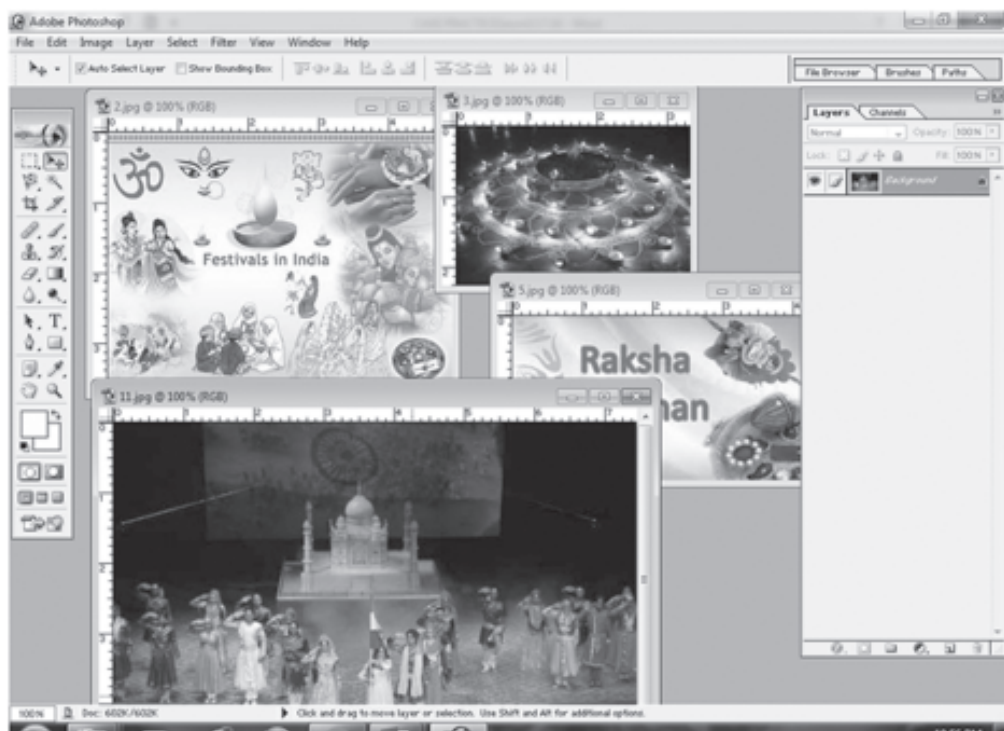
Adobe Photoshop

File Edit Image Layer Select Filter View Window Help

Auto Select Layer Show Bounding Box

File Browser Brushes Paths

2.jpg @ 100% (RGB)

Festivals in India

3.jpg @ 100% (RGB)

5.jpg @ 100% (RGB)

Raksha
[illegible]han

11.jpg @ 100% (RGB)

Layers Channels

Normal Opacity: 100%

Lock: Fill: 100%

Background

100% Doc: 602K/602K Click and drag to move layer or selection. Use Shift and Alt for additional options.